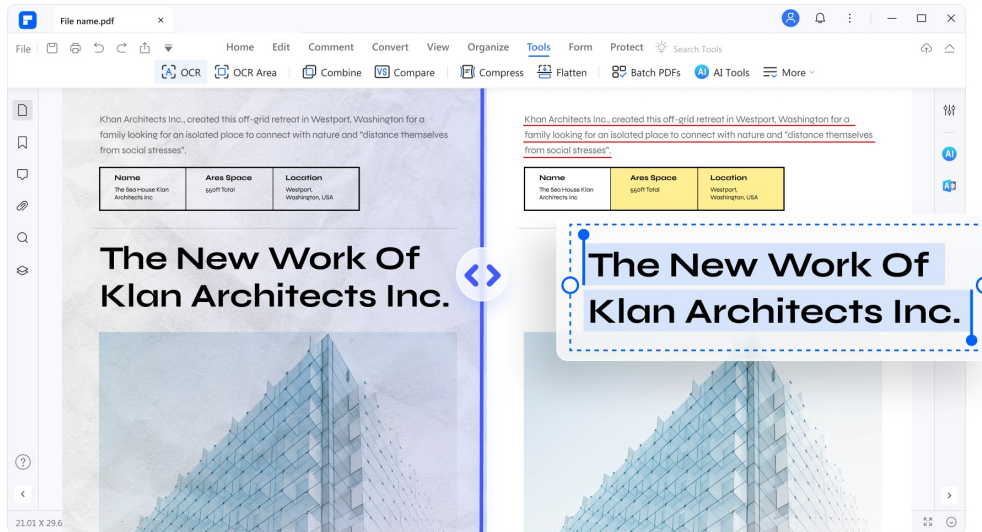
File name.pdf ×

File Home Edit Comment Convert View Organize Tools Form Protect Search Tools

OCR OCR Area Combine Compare Compress Flatten Batch PDFs AI Tools More

Khan Architects Inc., created this off-grid retreat in Westport, Washington for a family looking for an isolated place to connect with nature and "distance themselves from social stresses".

| Name | Ares Space | Location |
|---|---|---|
| The Sea House Klan Architects Inc | 550ft Total | Westport, Washington, USA |

The New Work Of Klan Architects Inc.

Khan Architects Inc., created this off-grid retreat in Westport, Washington for a family looking for an isolated place to connect with nature and "distance themselves from social stresses".

| Name | Ares Space | Location |
|---|---|---|
| The Sea House Klan Architects Inc | 550ft Total | Westport, Washington, USA |

The New Work Of Klan Architects Inc.

21.01 X 29.6